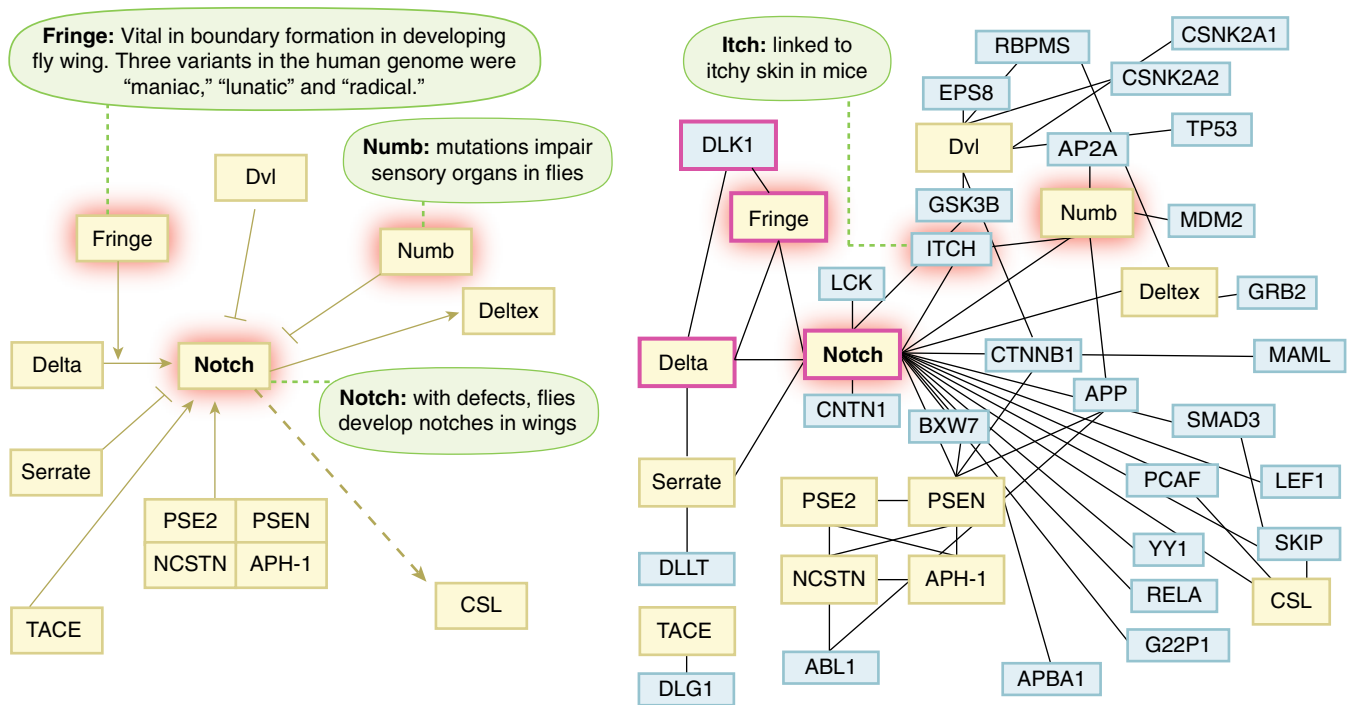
**Fringe:** Vital in boundary formation in developing fly wing. Three variants in the human genome were "maniac," "lunatic" and "radical."

Dvl

**Numb:** mutations impair sensory organs in flies

Fringe

Numb

Deltex

Delta

**Notch**

**Notch:** with defects, flies develop notches in wings

Serrate

| PSE2 | PSEN |
|---|---|
| NCSTN | APH-1 |

TACE

CSL

**Itch:** linked to itchy skin in mice

RBPMS

CSNK2A1

CSNK2A2

EPS8

DLK1

Dvl

AP2A

TP53

GSK3B

Fringe

Numb

MDM2

ITCH

LCK

Deltex

GRB2

Delta

**Notch**

CTNNB1

MAML

CNTN1

APP

BXW7

SMAD3

Serrate

PCAF

LEF1

PSE2

PSEN

SKIP

YY1

DLLT

NCSTN

APH-1

RELA

CSL

TACE

G22P1

ABL1

APBA1

DLG1